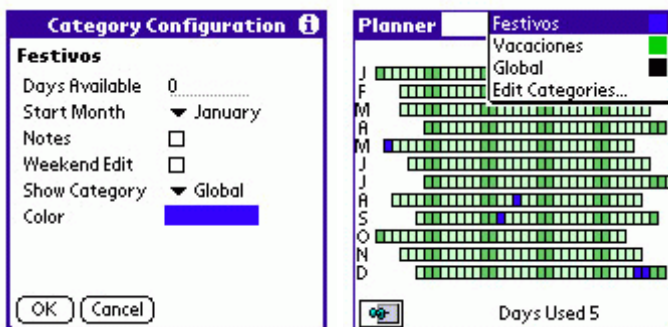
Category Configuration

Festivos

Days Available 0

Start Month January

Notes

Weekend Edit

Show Category Global

Color

OK Cancel

Planner

Festivos

Vacaciones

Global

Edit Categories...

J

F

M

A

M

J

J

A

S

O

N

D

Days Used 5